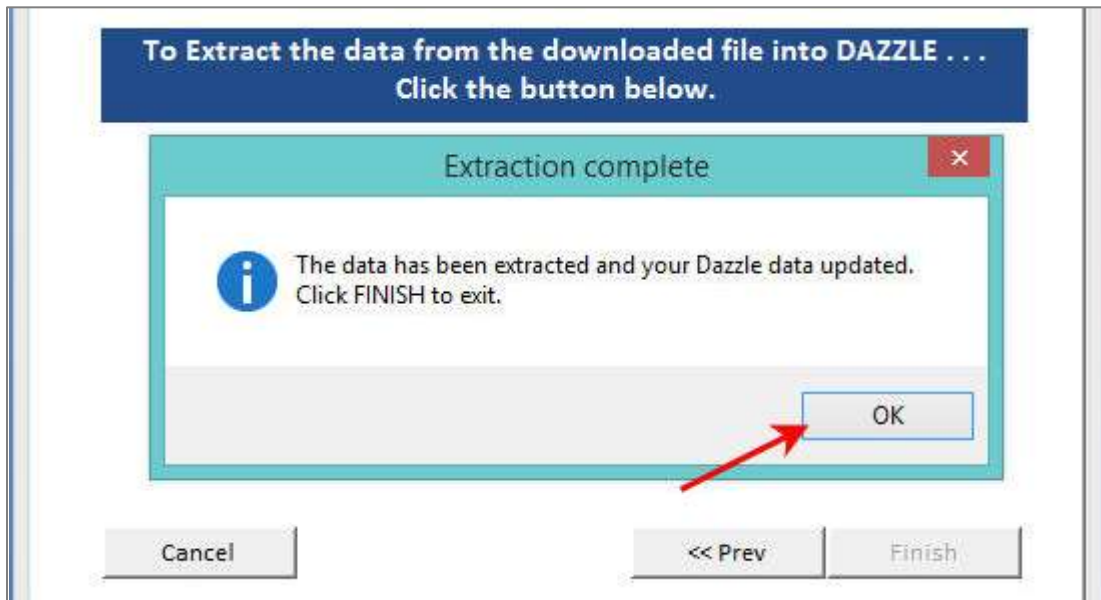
To Extract the data from the downloaded file into DAZZLE . . . Click the button below.

Extraction complete

×

The data has been extracted and your Dazzle data updated. Click FINISH to exit.

OK

Cancel

<< Prev

Finish